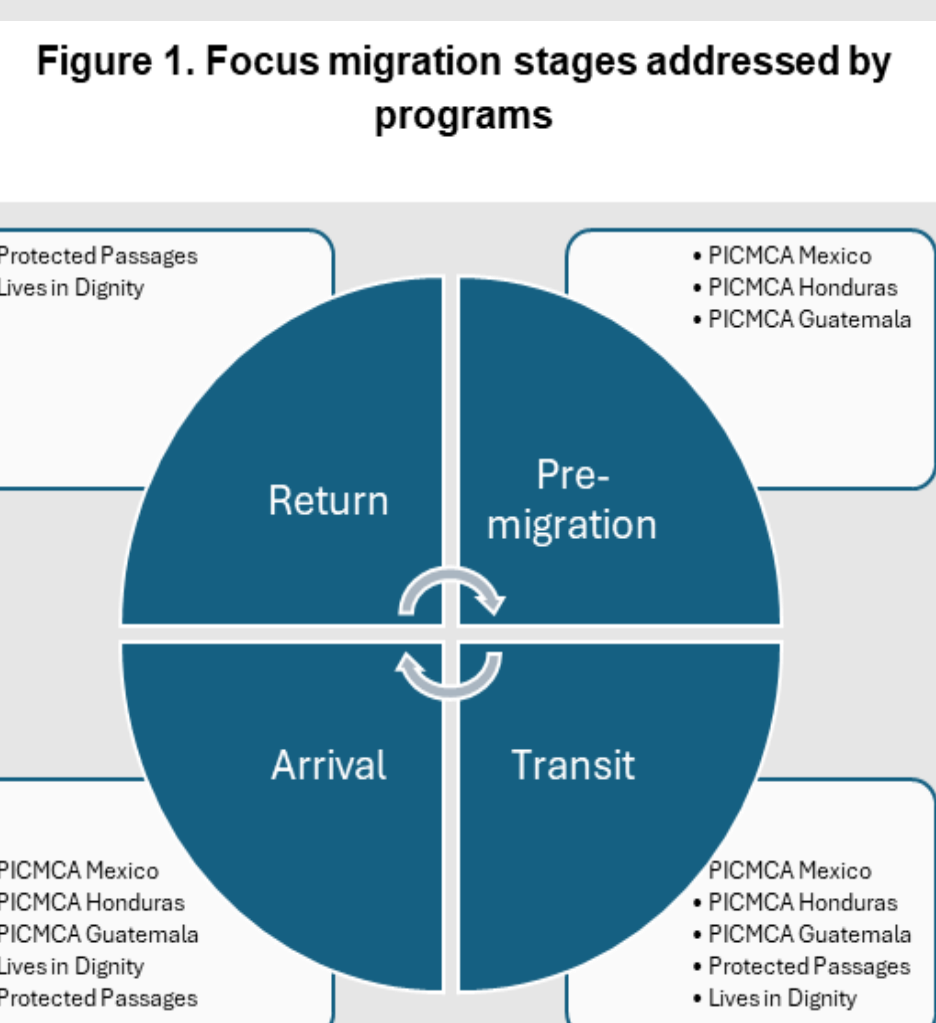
Figure 1. Focus migration stages addressed by programs

Protected Passages
Lives in Dignity

• PICMCA Mexico
• PICMCA Honduras
• PICMCA Guatemala

Return

Pre-migration

Arrival

Transit

PICMCA Mexico
PICMCA Honduras
PICMCA Guatemala
Lives in Dignity
Protected Passages

PICMCA Mexico
• PICMCA Honduras
• PICMCA Guatemala
• Protected Passages
• Lives in Dignity